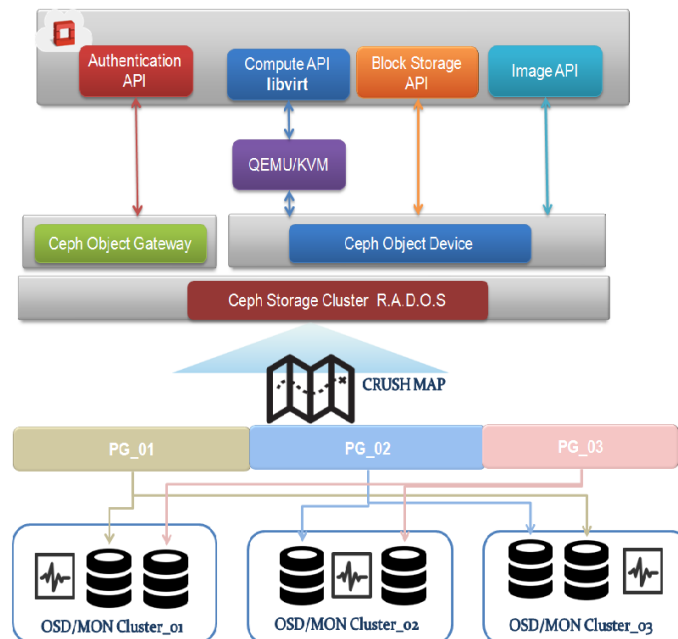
Authentication API

Compute API
libvirt

Block Storage API

Image API

QEMU/KVM

Ceph Object Gateway

Ceph Object Device

Ceph Storage Cluster R.A.D.O.S

CRUSH MAP

PG_01

PG_02

PG_03

OSD/MON Cluster_01

OSD/MON Cluster_02

OSD/MON Cluster_03